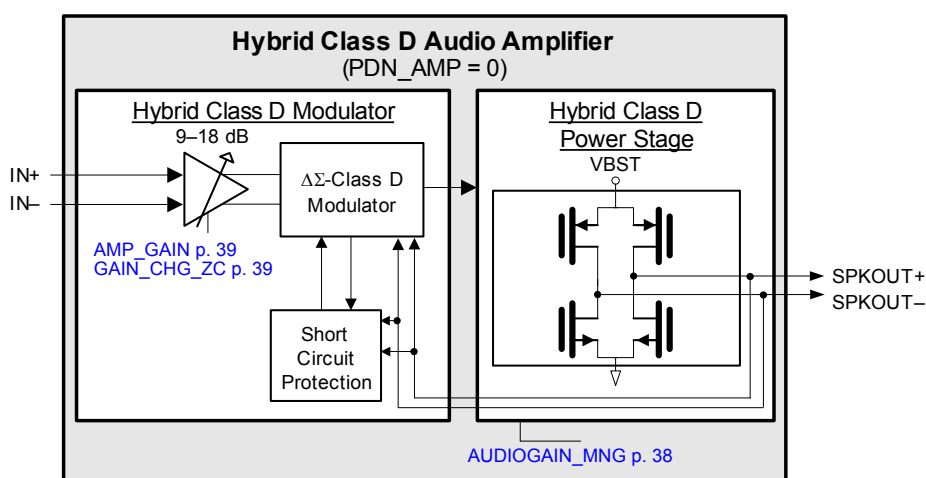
Hybrid Class D Audio Amplifier
(PDN_AMP = 0)

Hybrid Class D Modulator

9–18 dB

IN+

IN–

ΔΣ-Class D Modulator

AMP_GAIN p. 39
GAIN_CHG_ZC p. 39

Short Circuit Protection

Hybrid Class D Power Stage

VBST

SPKOUT+

SPKOUT–

AUDIOGAIN_MNG p. 38